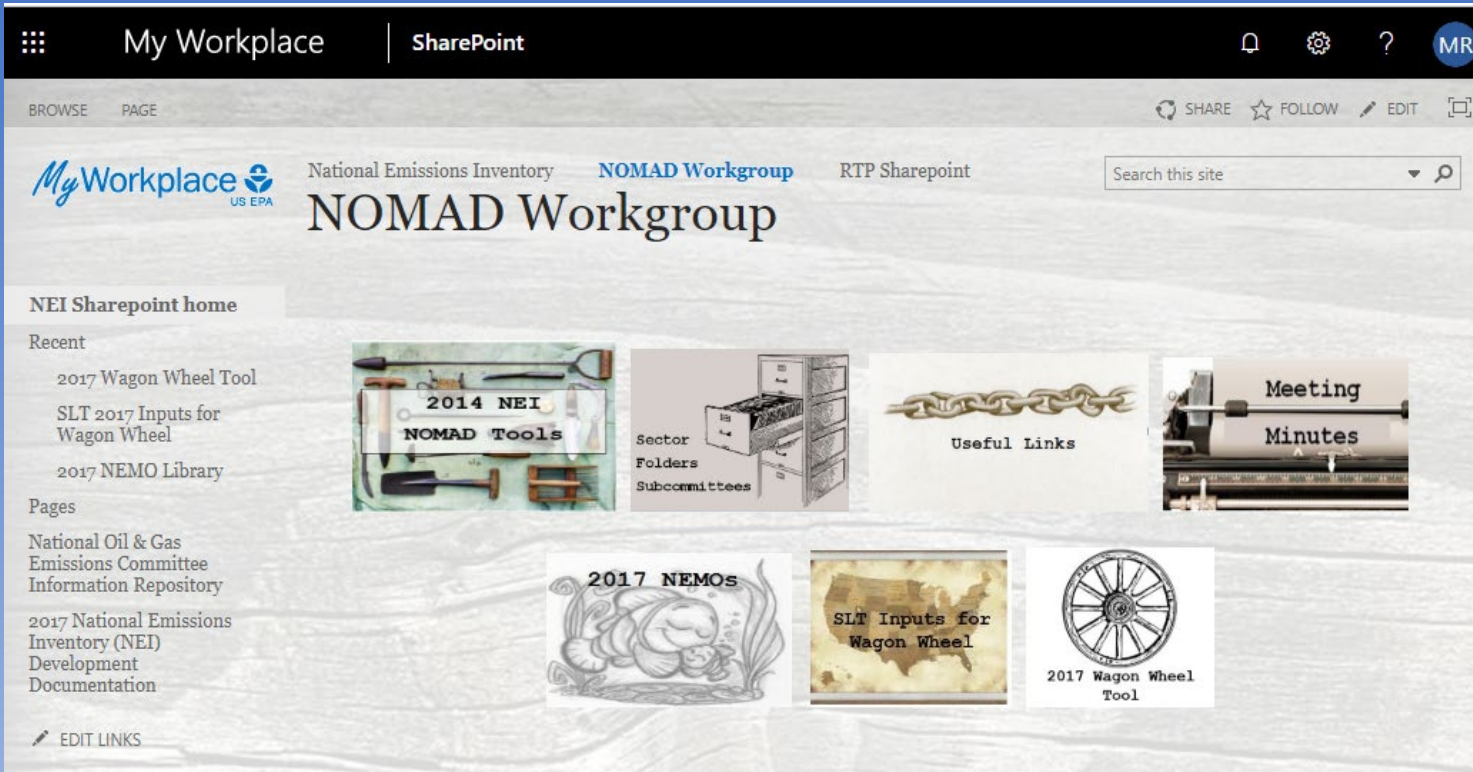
My Workplace | SharePoint

MR

BROWSE PAGE

SHARE FOLLOW EDIT

MyWorkplace US EPA

National Emissions Inventory NOMAD Workgroup RTP Sharepoint

Search this site

NOMAD Workgroup

NEI Sharepoint home

Recent

2017 Wagon Wheel Tool

SLT 2017 Inputs for Wagon Wheel

2017 NEMO Library

Pages

National Oil & Gas Emissions Committee Information Repository

2017 National Emissions Inventory (NEI) Development Documentation

EDIT LINKS

2014 NEI NOMAD Tools

Sector Folders Subcommittees

Useful Links

Meeting Minutes

2017 NEMOs

SLT Inputs for Wagon Wheel

2017 Wagon Wheel Tool